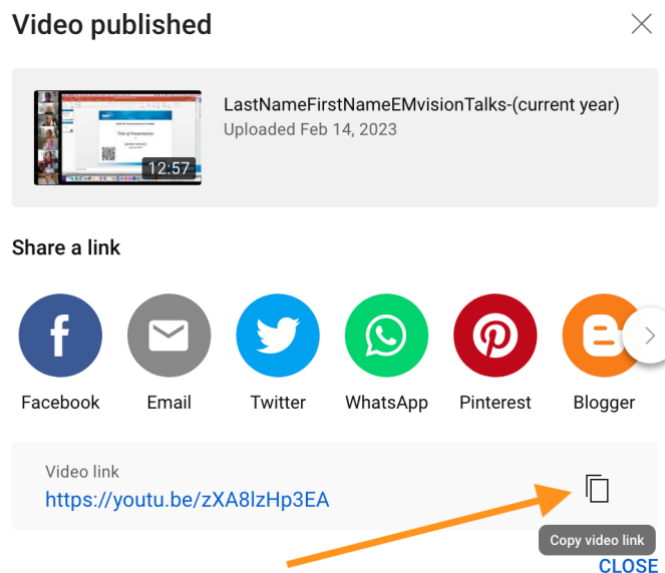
Video published

12:57

LastNameFirstNameEMvisionTalks-(current year)
Uploaded Feb 14, 2023

Share a link

Facebook Email Twitter WhatsApp Pinterest Blogger

Video link
https://youtu.be/zXA8lzHp3EA

Copy video link

CLOSE